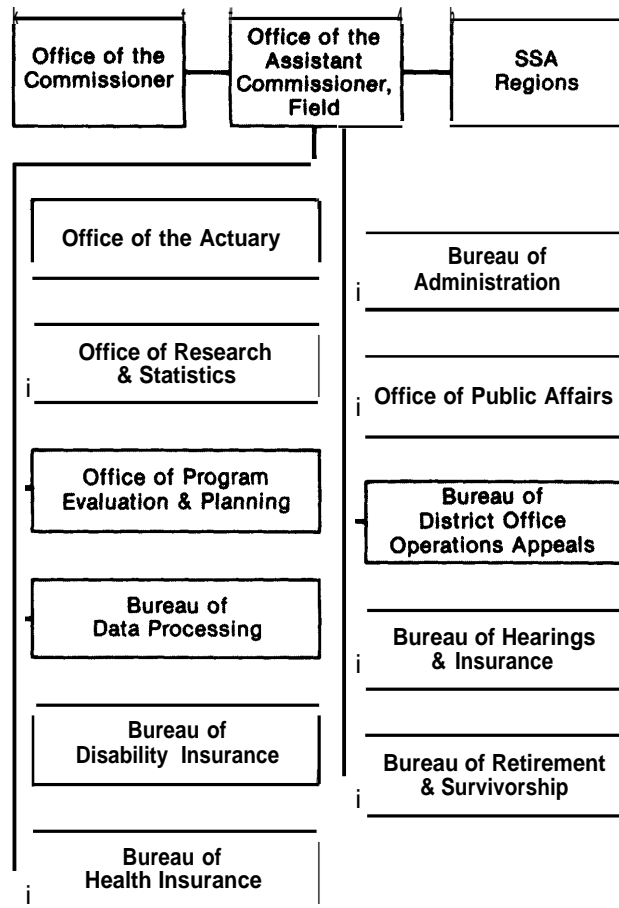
Office of the Commissioner

Office of the Assistant Commissioner, Field

SSA Regions

Office of the Actuary

Office of Research & Statistics

Office of Program Evaluation & Planning

Bureau of Data Processing

Bureau of Disability Insurance

Bureau of Health Insurance

Bureau of Administration

Office of Public Affairs

Bureau of District Office Operations Appeals

Bureau of Hearings & Insurance

Bureau of Retirement & Survivorship